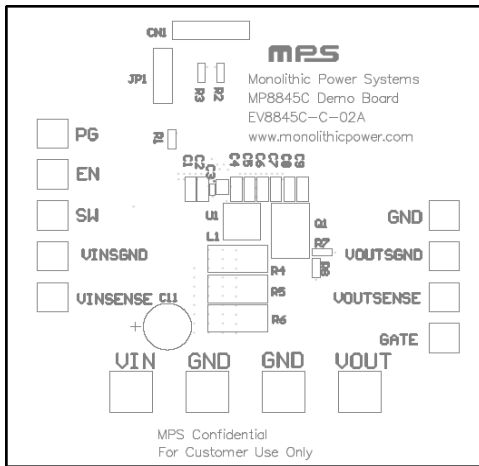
CN1

mps

JP1

Monolithic Power Systems
MP8845C Demo Board
EV8845C-C-02A
www.monolithicpower.com

PG

EN

SW

VINSGND

VINSENSE

C11

+

U1

L1

Q1

R7

R4

R5

R6

GND

VOUTSGND

VOUTSENSE

GATE

VIN

GND

GND

VOUT

MPS Confidential
For Customer Use Only